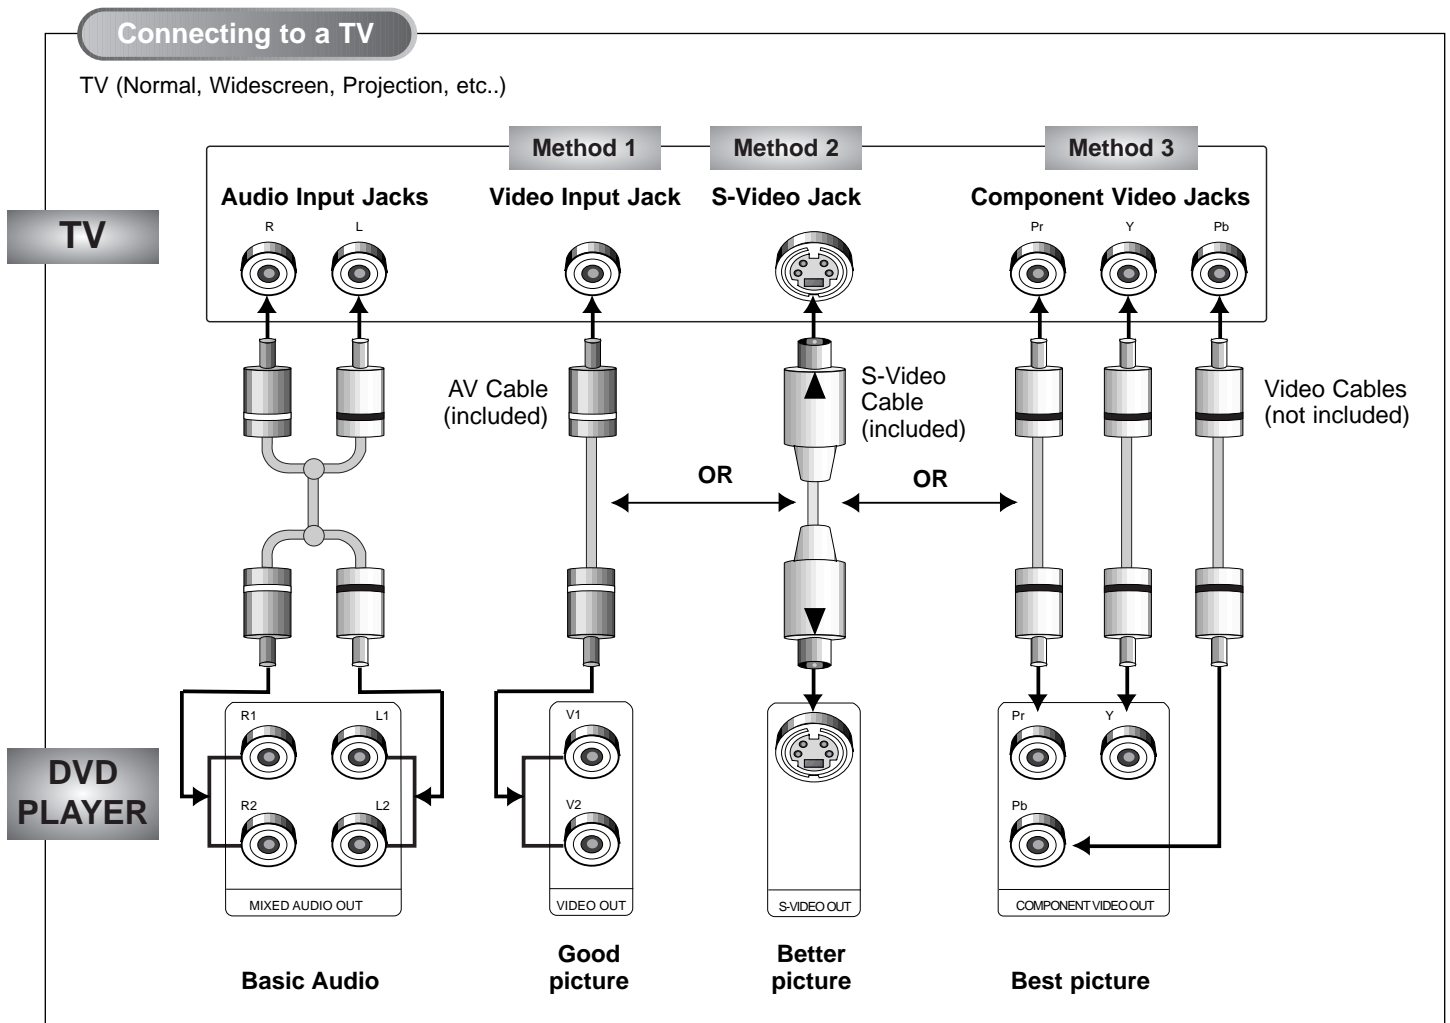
Connecting to a TV

TV (Normal, Widescreen, Projection, etc..)

Method 1
Method 2
Method 3

Audio Input Jacks
Video Input Jack
S-Video Jack
Component Video Jacks

TV

R
L
Pr
Y
Pb

AV Cable (included)
S-Video Cable (included)
Video Cables (not included)

OR
OR

DVD PLAYER

R1
L1
R2
L2
MIXED AUDIO OUT

V1
V2
VIDEO OUT

S-VIDEO OUT

Pr
Y
Pb
COMPONENT VIDEO OUT

Basic Audio
Good picture
Better picture
Best picture